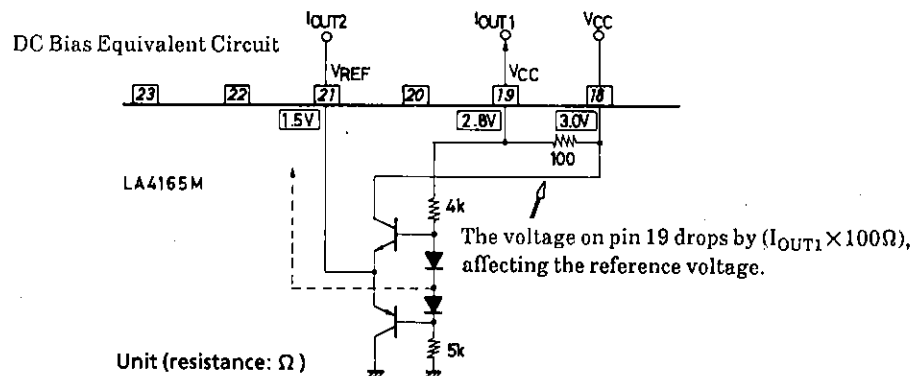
DC Bias Equivalent Circuit

$I_{OUT2}$

$I_{OUT1}$

$V_{CC}$

VREF

VCC

23

22

21

20

19

18

1.5V

2.8V

3.0V

100

LA4165M

4k

The voltage on pin 19 drops by ($I_{OUT1} \times 100\Omega$), affecting the reference voltage.

5k

Unit (resistance: Ω )